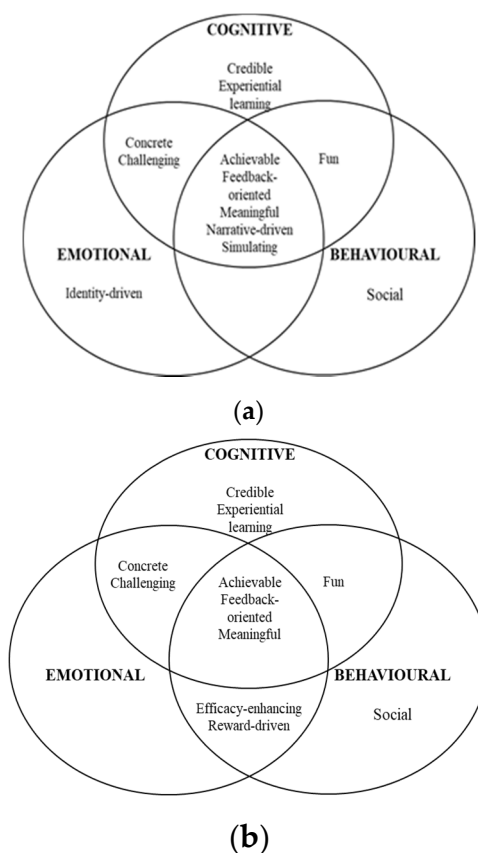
COGNITIVE

Credible Experiential learning

Concrete Challenging

Achievable Feedback-oriented Meaningful Narrative-driven Simulating

Fun

EMOTIONAL

Identity-driven

BEHAVIOURAL

Social

(a)

COGNITIVE

Credible Experiential learning

Concrete Challenging

Achievable Feedback-oriented Meaningful

Fun

EMOTIONAL

BEHAVIOURAL

Efficacy-enhancing Reward-driven

Social

(b)